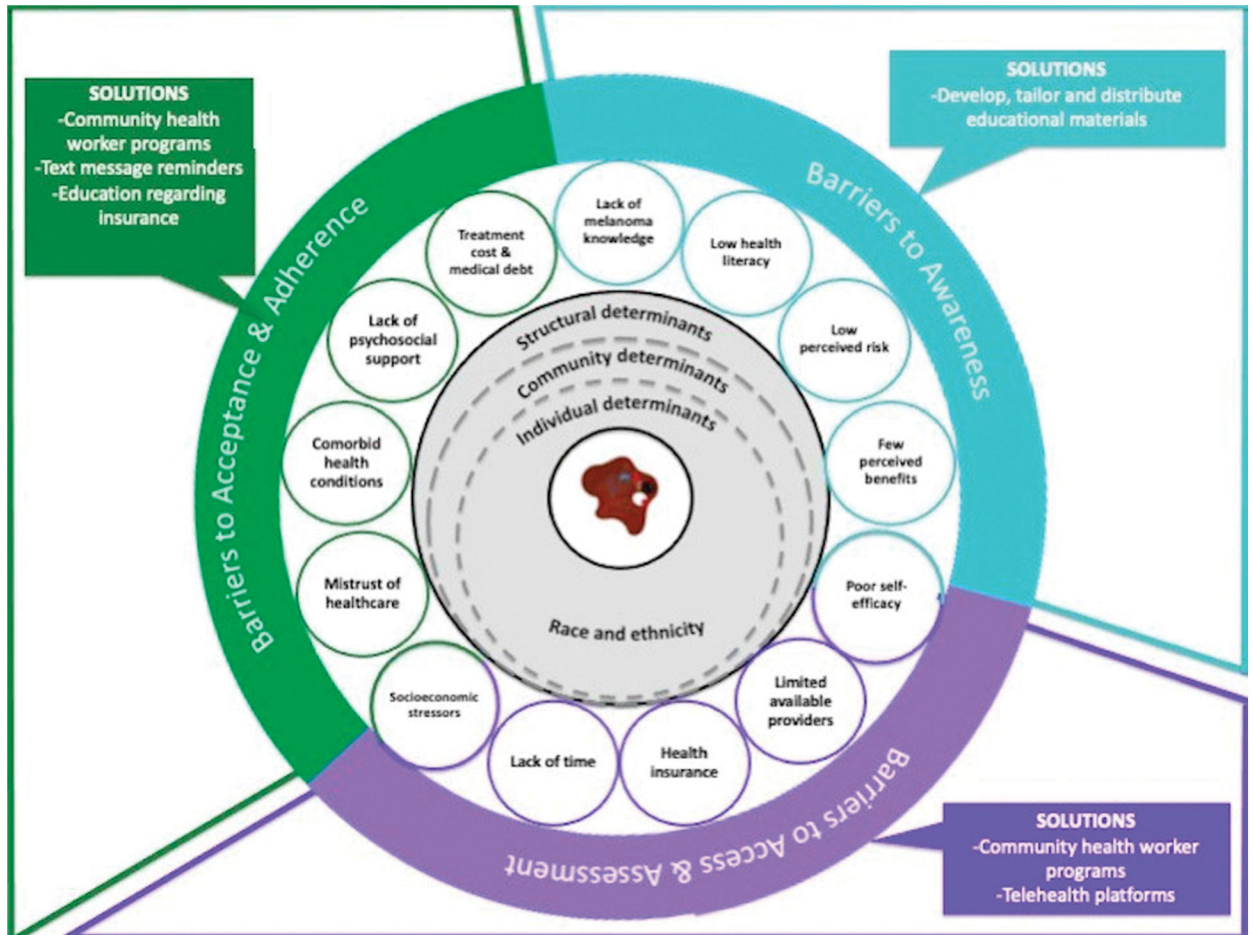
SOLUTIONS
-Community health worker programs
-Text message reminders
-Education regarding insurance

SOLUTIONS
-Develop, tailor and distribute educational materials

Barriers to Acceptance & Adherence

Barriers to Awareness

Treatment cost & medical debt

Lack of melanoma knowledge

Low health literacy

Low perceived risk

Few perceived benefits

Poor self-efficacy

Limited available providers

Health insurance

Lack of time

Socioeconomic stressors

Mistrust of healthcare

Comorbid health conditions

Lack of psychosocial support

Structural determinants

Community determinants

Individual determinants

Race and ethnicity

Barriers to Access & Assessment

SOLUTIONS
-Community health worker programs
-Telehealth platforms